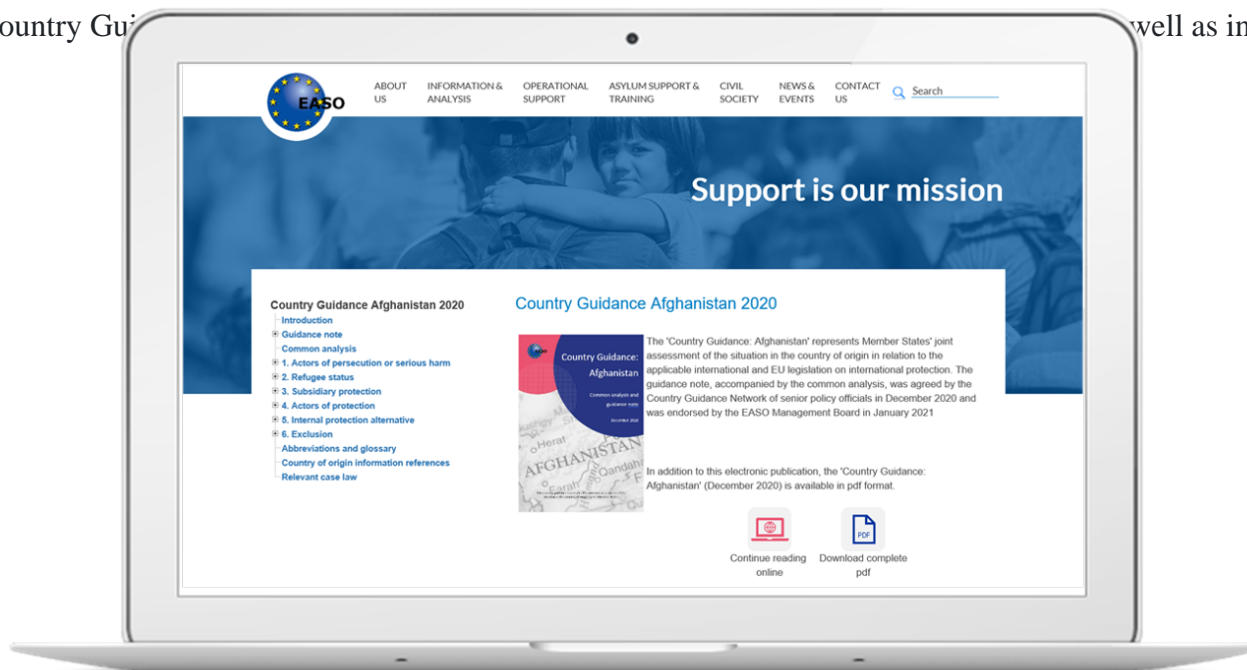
ountry Gui well as in

EASO

ABOUT US
INFORMATION & ANALYSIS
OPERATIONAL SUPPORT
ASYLUM SUPPORT & TRAINING
CIVIL SOCIETY
NEWS & EVENTS
CONTACT US
Search

Support is our mission

Country Guidance Afghanistan 2020
Introduction
Guidance note
Common analysis
1. Actors of persecution or serious harm
2. Refugee status
3. Subsidiary protection
4. Actors of protection
5. Internal protection alternative
6. Exclusion
Abbreviations and glossary
Country of origin information references
Relevant case law

Country Guidance Afghanistan 2020

Country Guidance: Afghanistan
Common analysis and guidance note
December 2020
Herat
AFGHANISTAN
Qandah
Farah

The 'Country Guidance: Afghanistan' represents Member States' joint assessment of the situation in the country of origin in relation to the applicable international and EU legislation on international protection. The guidance note, accompanied by the common analysis, was agreed by the Country Guidance Network of senior policy officials in December 2020 and was endorsed by the EASO Management Board in January 2021

In addition to this electronic publication, the 'Country Guidance: Afghanistan' (December 2020) is available in pdf format.

PDF

Continue reading online
Download complete pdf